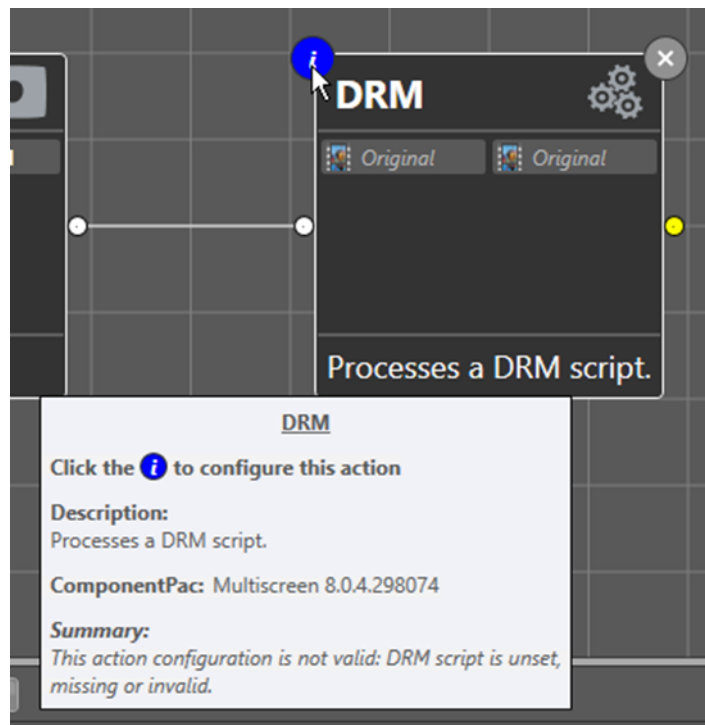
i

DRM

Original

Original

Processes a DRM script.

DRM

Click the i to configure this action

Description:
Processes a DRM script.

ComponentPac: Multiscreen 8.0.4.298074

Summary:
This action configuration is not valid: DRM script is unset, missing or invalid.